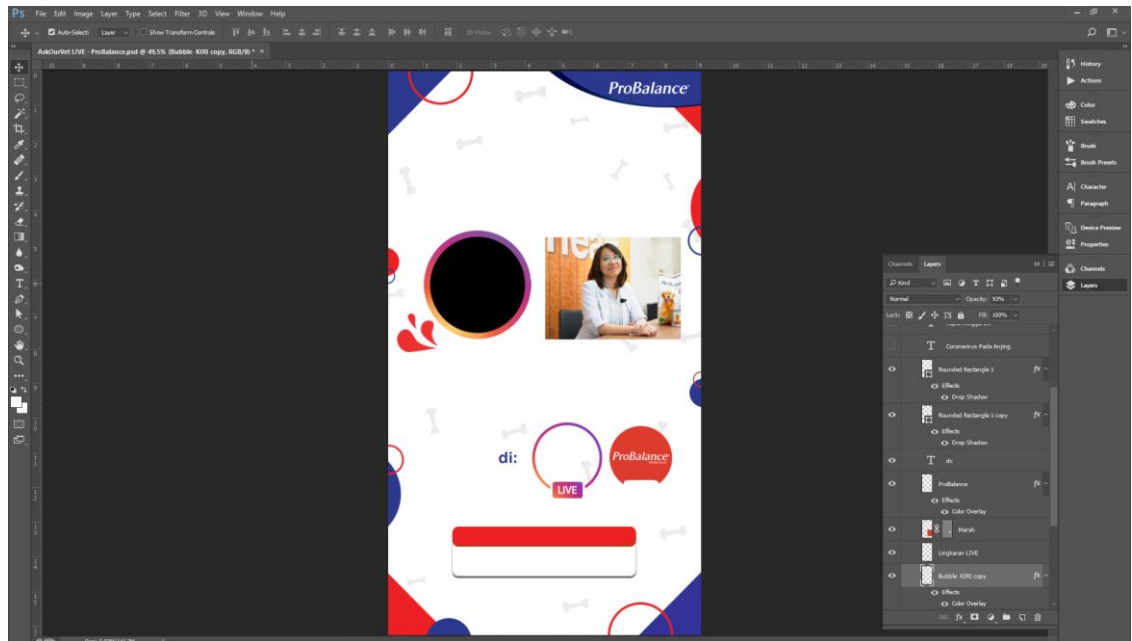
Ps File Edit Image Layer Type Select Filter 3D View Window Help

Auto-Select: Layer Show Transform Controls 3D Mode:

AskOurVet LIVE - ProBalance.psd @ 49.5% (Bubble KIRI copy, RGB/8) * ×

ProBalance

di:

LIVE

ProBalance

History
Actions
Color
Swatches
Brush
Brush Presets
Character
Paragraph
Device Preview
Properties
Channels
Layers

Channels Layers
Kind
Normal Opacity: 93%
Lock: Fill: 100%
Coronavirus Pada Anjing
Rounded Rectangle 1
Effects
Drop Shadow
Rounded Rectangle 1 copy
Effects
Drop Shadow
di:
ProBalance
Effects
Color Overlay
Merah
Lingkaran LIVE
Bubble KIRI copy
Effects
Color Overlay